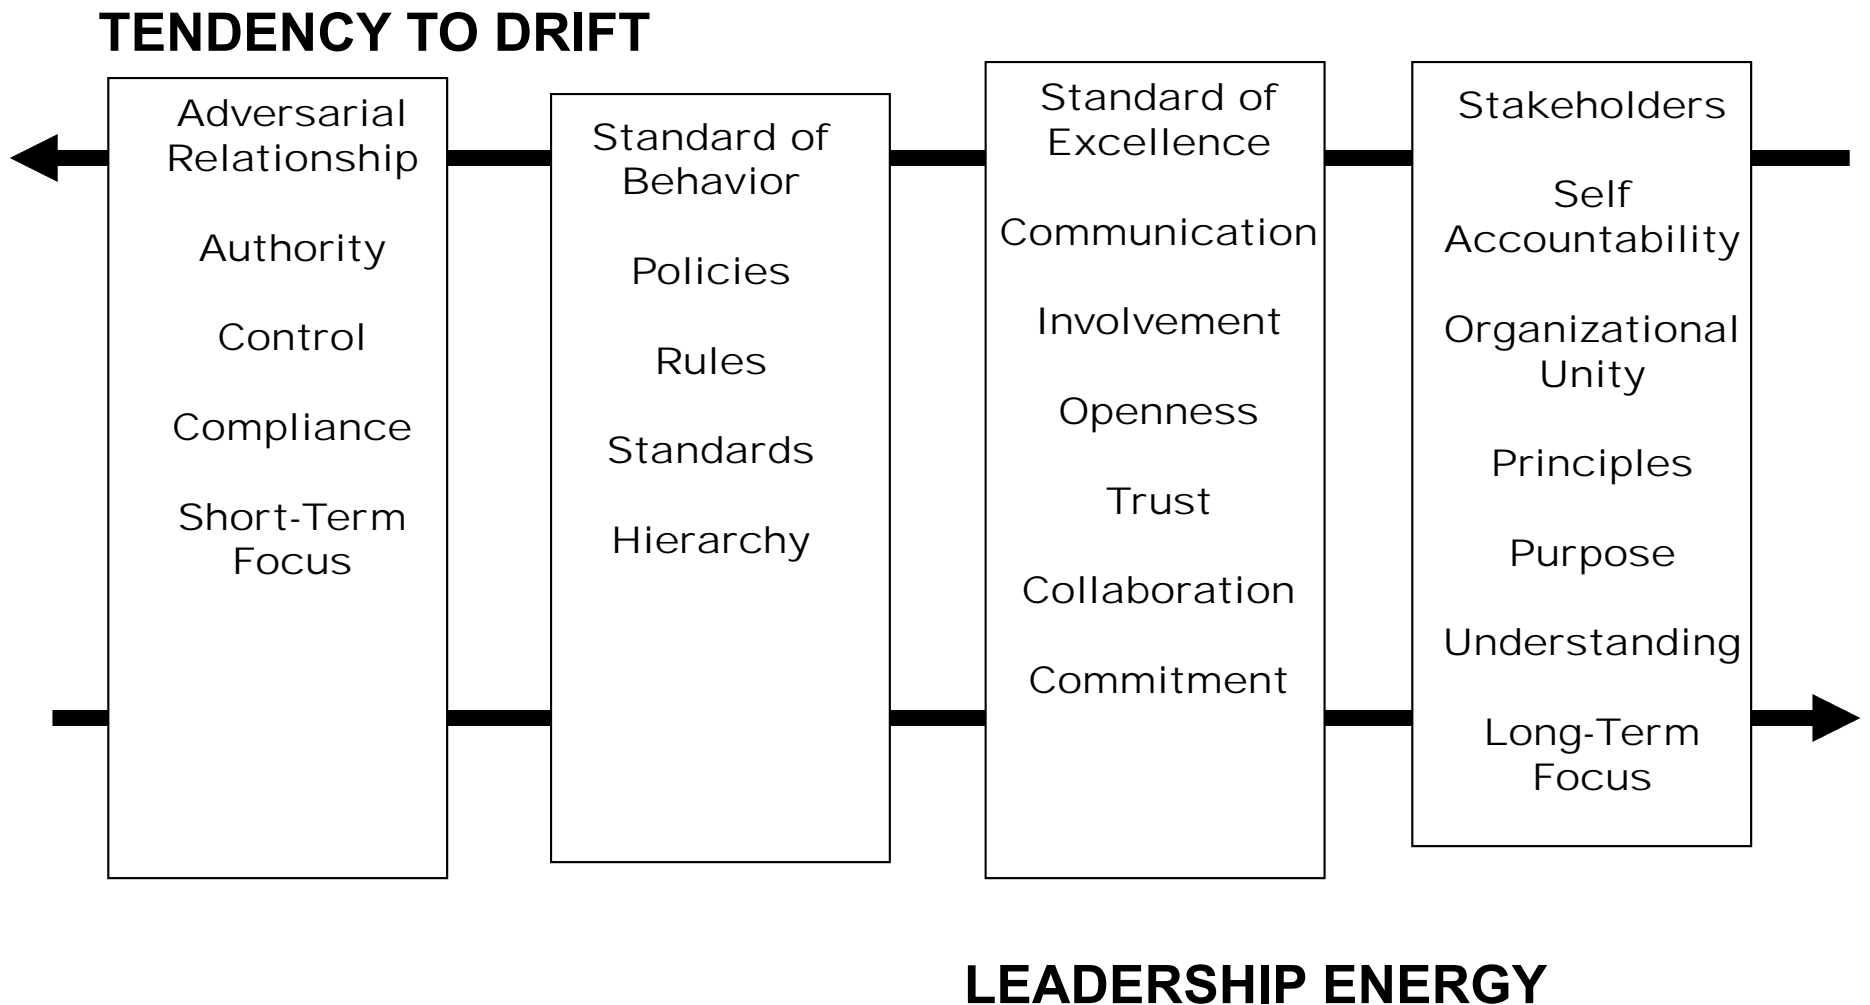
TENDENCY TO DRIFT

Adversarial Relationship

Authority

Control

Compliance

Short-Term Focus

Standard of Behavior

Policies

Rules

Standards

Hierarchy

Standard of Excellence

Communication

Involvement

Openness

Trust

Collaboration

Commitment

Stakeholders

Self Accountability

Organizational Unity

Principles

Purpose

Understanding

Long-Term Focus

LEADERSHIP ENERGY